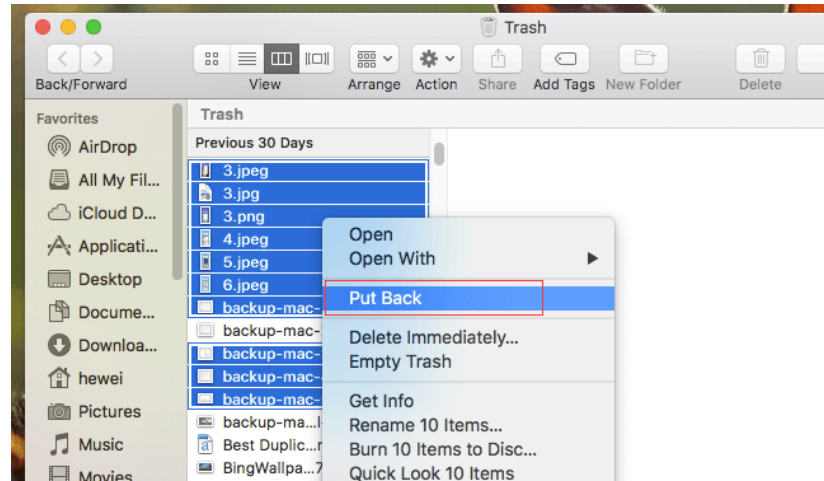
Trash

Back/Forward View Arrange Action Share Add Tags New Folder Delete

Favorites
AirDrop
All My Fil...
iCloud D...
Applicati...
Desktop
Docume...
Downloa...
hewei
Pictures
Music
Movies

Trash

Previous 30 Days
3.jpeg
3.jpg
3.png
4.jpeg
5.jpeg
6.jpeg
backup-mac-
backup-mac-
backup-mac-
backup-mac-
backup-mac-
backup-ma...
Best Duplic...r
BingWallpa...7

Open
Open With
Put Back
Delete Immediately...
Empty Trash
Get Info
Rename 10 Items...
Burn 10 Items to Disc...
Quick Look 10 Items